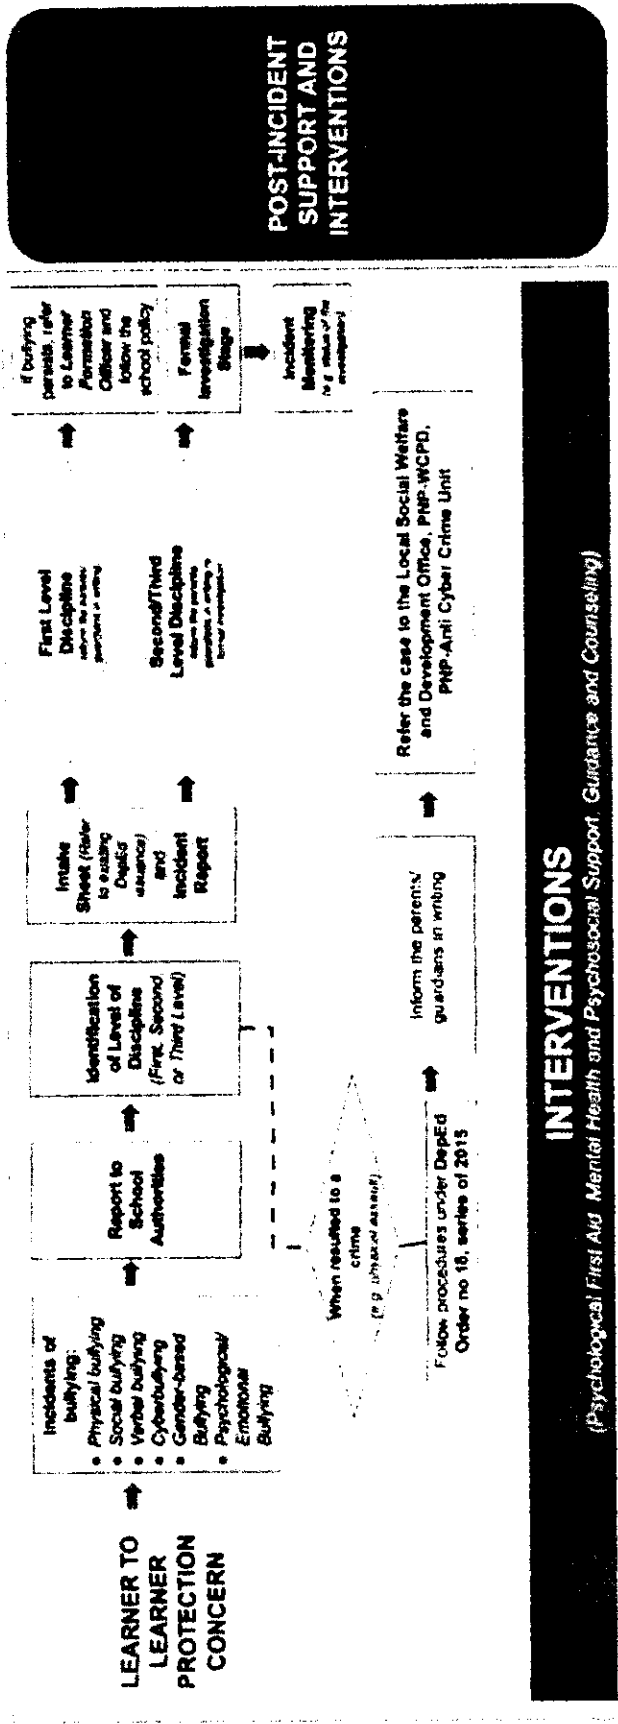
LEARNER TO LEARNER PROTECTION CONCERN

Incidents of bullying:
• Physical bullying
• Social bullying
• Verbal bullying
• Cyberbullying
• Gender-based Bullying
• Psychological/ Emotional Bullying

Report to School Authorities

Identification of Level of Discipline (First, Second or Third Level)

Intake Sheet (Refer to existing DepEd issuance) and Incident Report

First Level Discipline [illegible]

If bullying persists, refer to Learner Formation Officer and follow the school policy

Second/Third Level Discipline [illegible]

Formal Investigation Stage

Incident Monitoring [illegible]

When resulted to a crime (e.g. physical assault)

Follow procedures under DepEd Order no 18, series of 2015

Inform the parents/ guardians in writing

Refer the case to the Local Social Welfare and Development Office, PNP-WCPD, PNP-Anti Cyber Crime Unit

POST-INCIDENT SUPPORT AND INTERVENTIONS

INTERVENTIONS
(Psychological First Aid, Mental Health and Psychosocial Support, Guidance and Counseling)